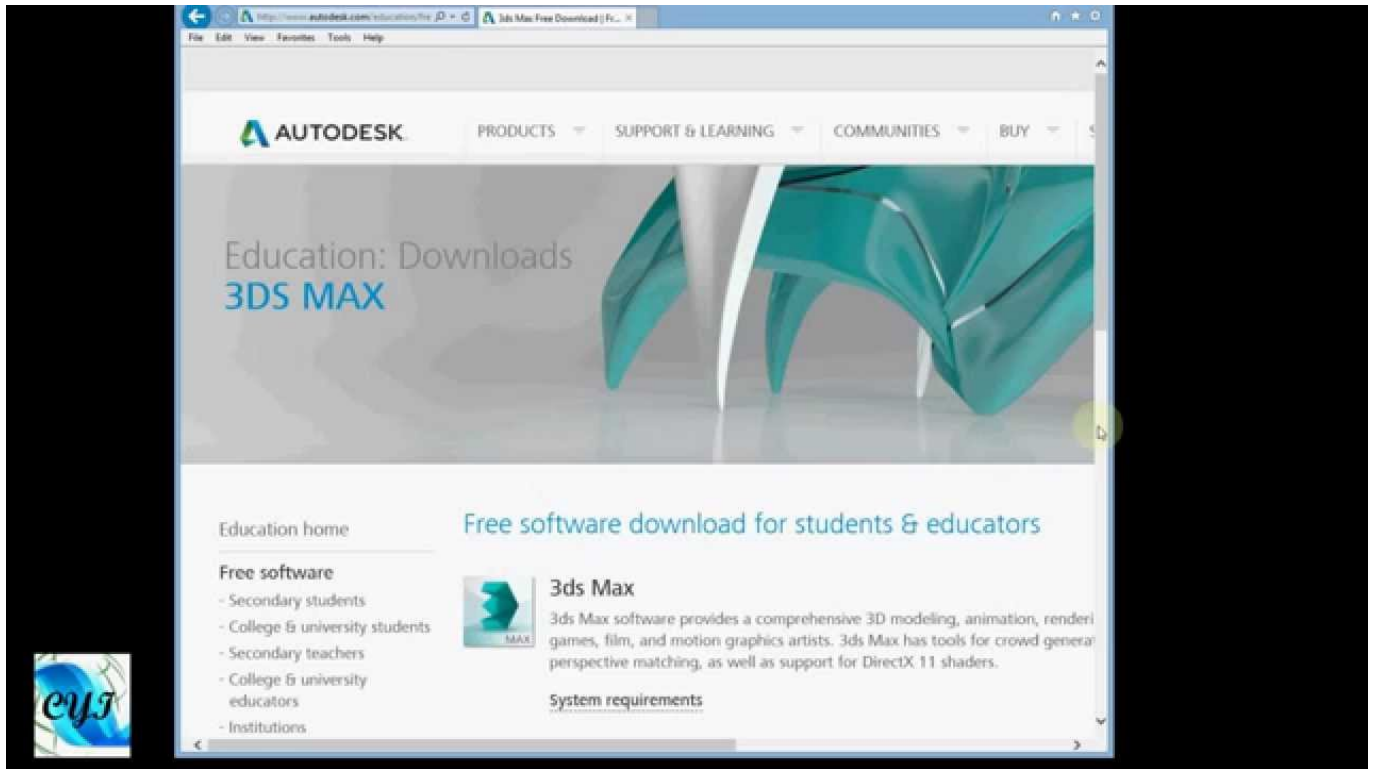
http://www.autodesk.com/education/fre
3ds Max Free Download | Fr...
File Edit View Favorites Tools Help

AUTODESK.
PRODUCTS SUPPORT & LEARNING COMMUNITIES BUY

Education: Downloads
3DS MAX

Education home

Free software
- Secondary students
- College & university students
- Secondary teachers
- College & university educators
- Institutions

Free software download for students & educators

MAX

3ds Max

3ds Max software provides a comprehensive 3D modeling, animation, renderi games, film, and motion graphics artists. 3ds Max has tools for crowd generat perspective matching, as well as support for DirectX 11 shaders.

System requirements

CYI